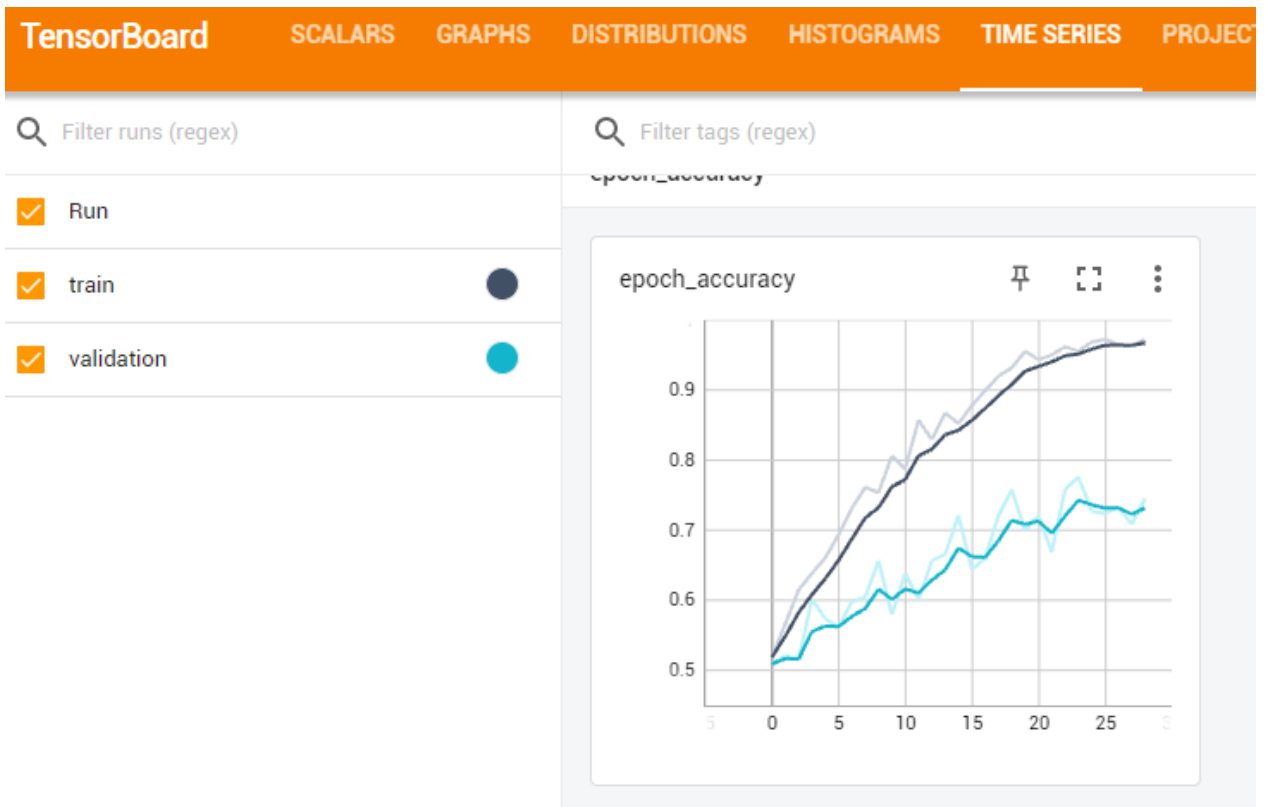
TensorBoard SCALARS GRAPHS DISTRIBUTIONS HISTOGRAMS TIME SERIES PROJECT

Filter runs (regex)

Run

train

validation

Filter tags (regex)

epoch_accuracy

epoch_accuracy

0.9
0.8
0.7
0.6
0.5

0 5 10 15 20 25